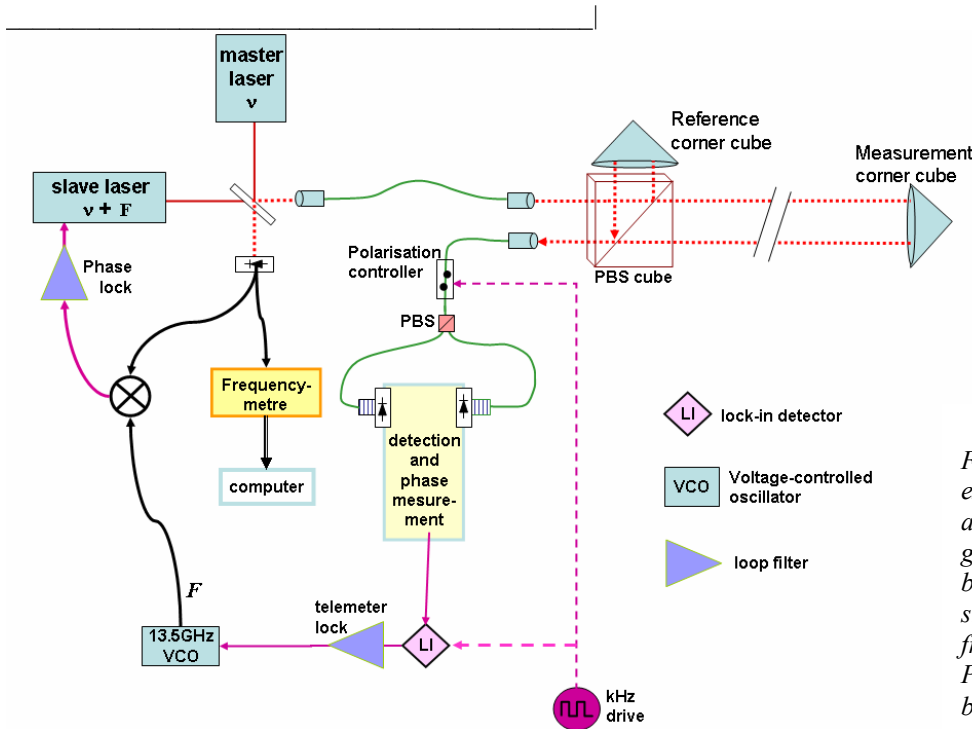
master laser
ν

slave laser
ν + F

Phase lock

Reference corner cube

Measurement corner cube

PBS cube

Polarisation controller

PBS

Frequency-metre

computer

detection and phase mesure-ment

LI lock-in detector

VCO Voltage-controlled oscillator

loop filter

F

13.5GHz VCO

telemeter lock

LI

kHz drive

F
e
a
g
b
s
fi
F
b